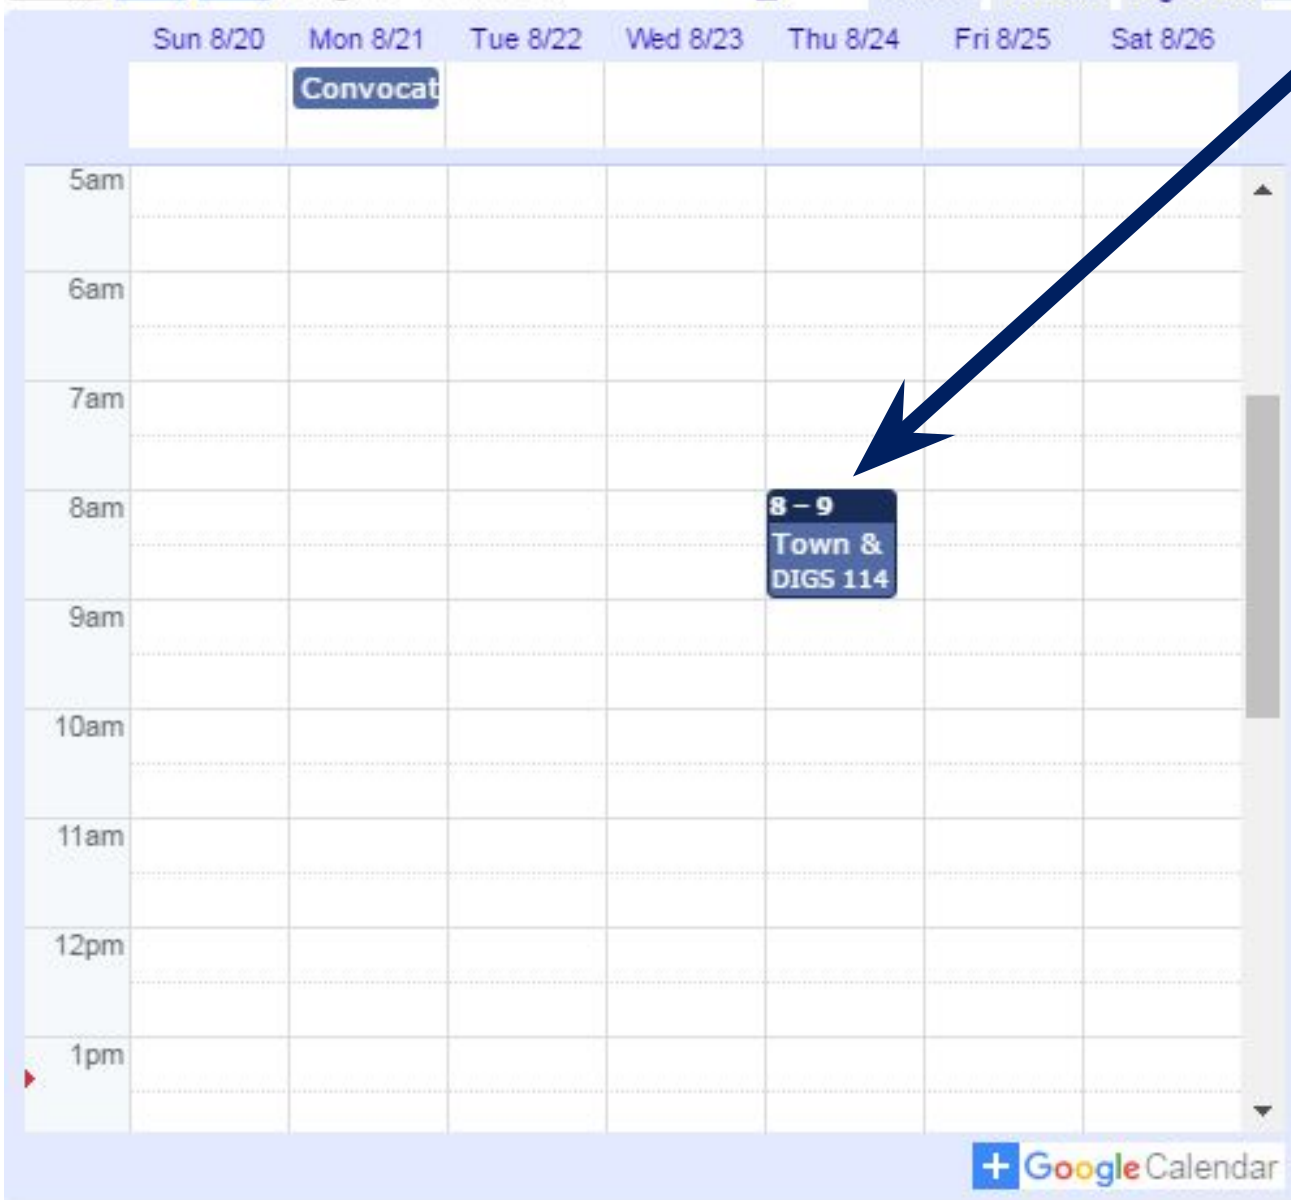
| | Sun 8/20 | Mon 8/21 | Tue 8/22 | Wed 8/23 | Thu 8/24 | Fri 8/25 | Sat 8/26 |
|---|---|---|---|---|---|---|---|
| | | Convocat | | | | | |
| 5am | | | | | | | |
| 6am | | | | | | | |
| 7am | | | | | | | |
| 8am | | | | | 8 – 9 Town & DIGS 114 | | |
| 9am | | | | | | | |
| 10am | | | | | | | |
| 11am | | | | | | | |
| 12pm | | | | | | | |
| 1pm | | | | | | | |

+ Google Calendar